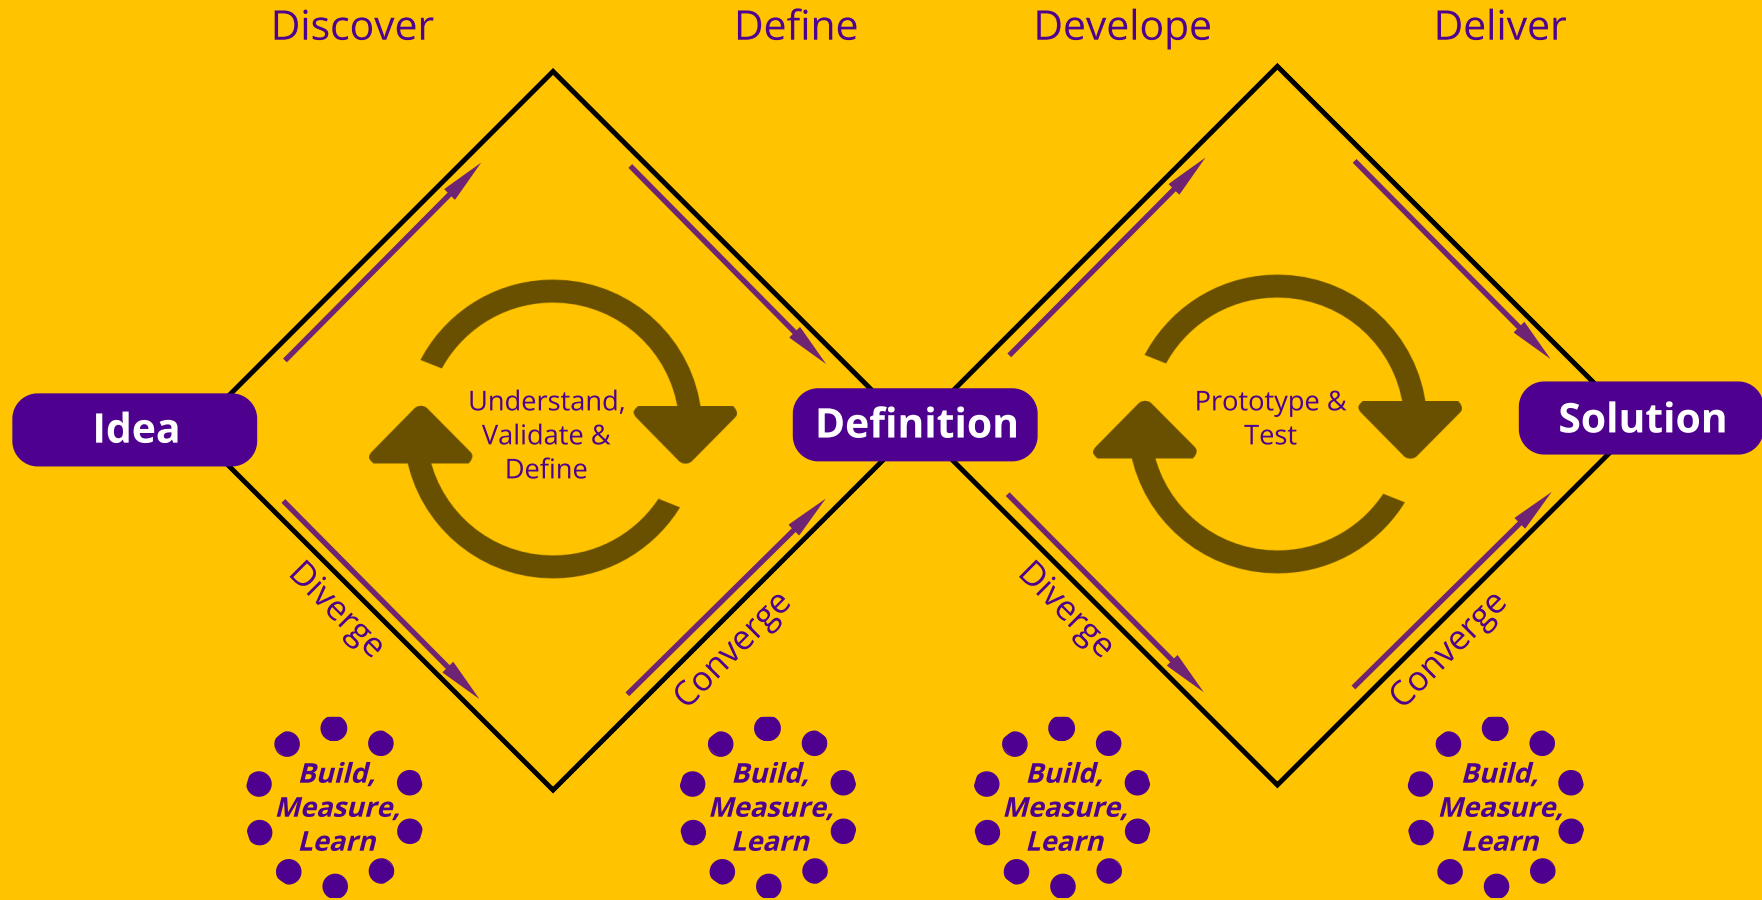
Discover

Define

Develope

Deliver

Idea

Understand, Validate & Define

Definition

Prototype & Test

Solution

Diverge

Converge

Diverge

Converge

Build, Measure, Learn

Build, Measure, Learn

Build, Measure, Learn

Build, Measure, Learn